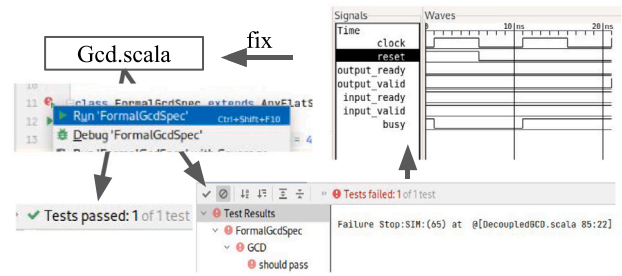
Gcd.scala

fix

10
11 class FormalGcdSpec extends AnyFlatS
12
13

Run 'FormalGcdSpec' Ctrl+Shift+F10
Debug 'FormalGcdSpec'

= 4

Signals
Time
clock
reset
output_ready
output_valid
input_ready
input_valid
busy

Waves
0
10 ns
20 ns

✔ Tests passed: 1 of 1 test

Tests failed: 1 of 1 test

Test Results
FormalGcdSpec
GCD
should pass

Failure Stop:SIM:(65) at @[DecoupledGCD.scala 85:22]